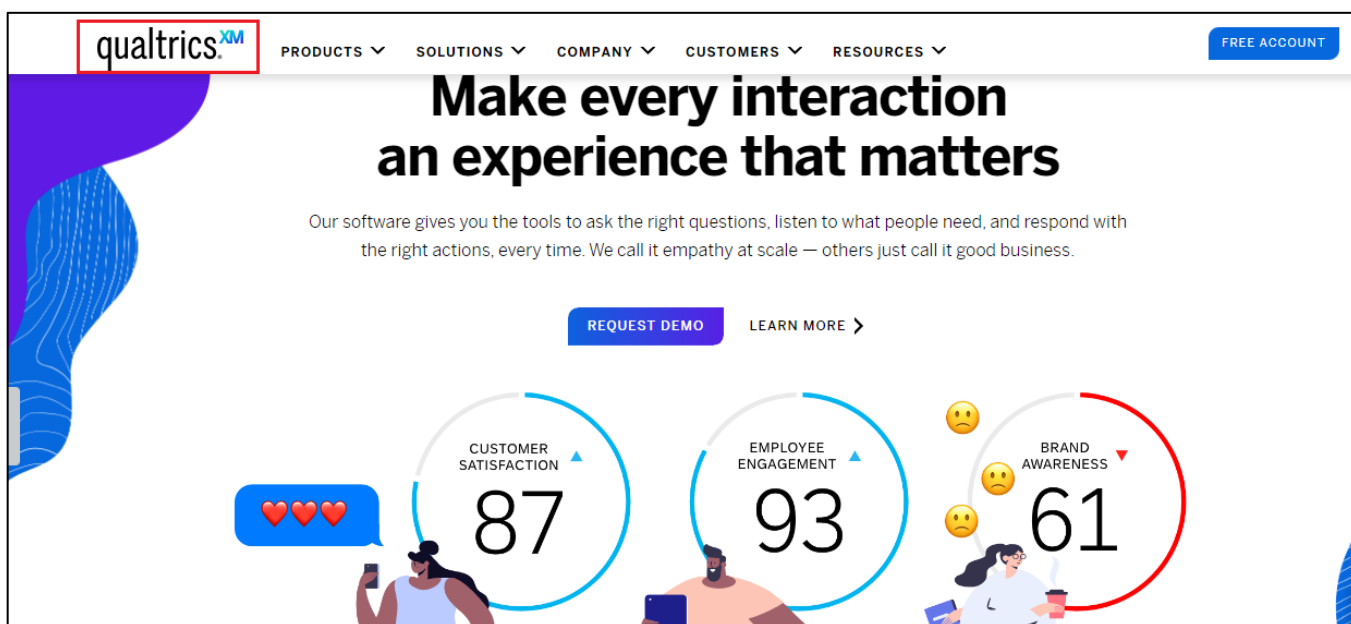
qualtrics.XM PRODUCTS SOLUTIONS COMPANY CUSTOMERS RESOURCES FREE ACCOUNT

Make every interaction an experience that matters

Our software gives you the tools to ask the right questions, listen to what people need, and respond with the right actions, every time. We call it empathy at scale — others just call it good business.

REQUEST DEMO LEARN MORE

CUSTOMER SATISFACTION 87

EMPLOYEE ENGAGEMENT 93

BRAND AWARENESS 61